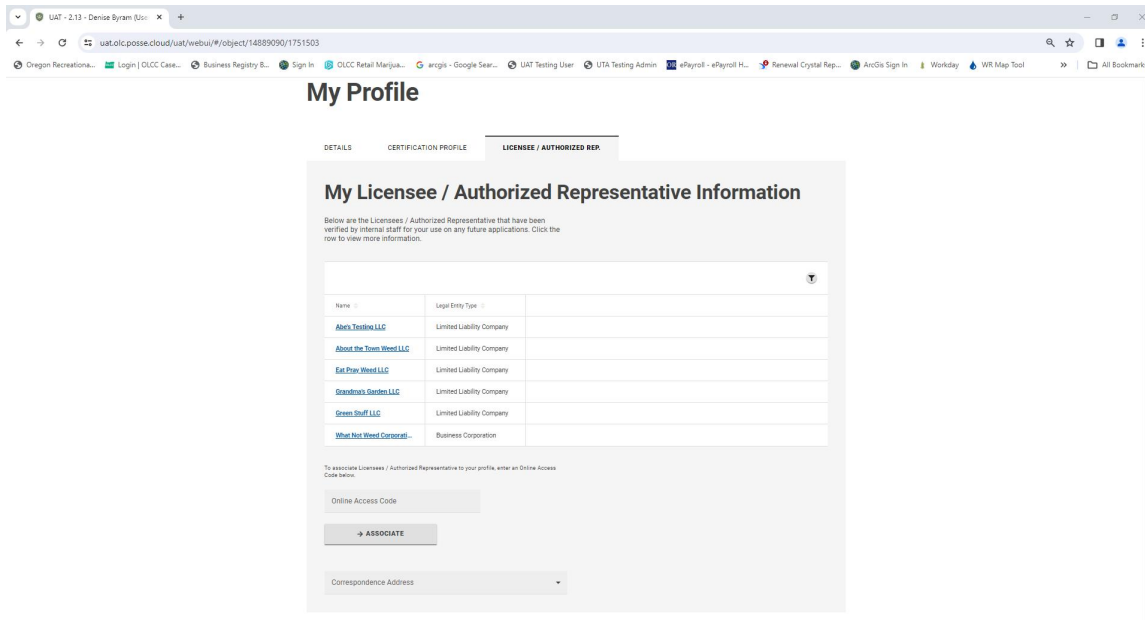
UAT - 2.13 - Denise Byram (Use ×

uat.olc.posse.cloud/uat/webui/#/object/14889090/1751503

Oregon Recreationa... Login | OLCC Case... Business Registry B... Sign In OLCC Retail Marijua... arcgis - Google Sear... UAT Testing User UTA Testing Admin ePayroll - ePayroll H... Renewal Crystal Rep... ArcGis Sign In Workday WR Map Tool » All Bookmarks

My Profile

DETAILS CERTIFICATION PROFILE LICENSEE / AUTHORIZED REP.

My Licensee / Authorized Representative Information

Below are the Licensees / Authorized Representative that have been verified by internal staff for your use on any future applications. Click the row to view more information.

| Name | Legal Entity Type |
|---|---|
| Abe's Testing LLC | Limited Liability Company |
| About the Town Weed LLC | Limited Liability Company |
| Eat Pray Weed LLC | Limited Liability Company |
| Grandma's Garden LLC | Limited Liability Company |
| Green Stuff LLC | Limited Liability Company |
| What Not Weed Corporati... | Business Corporation |

To associate Licensees / Authorized Representative to your profile, enter an Online Access Code below.

Online Access Code

→ ASSOCIATE

Correspondence Address